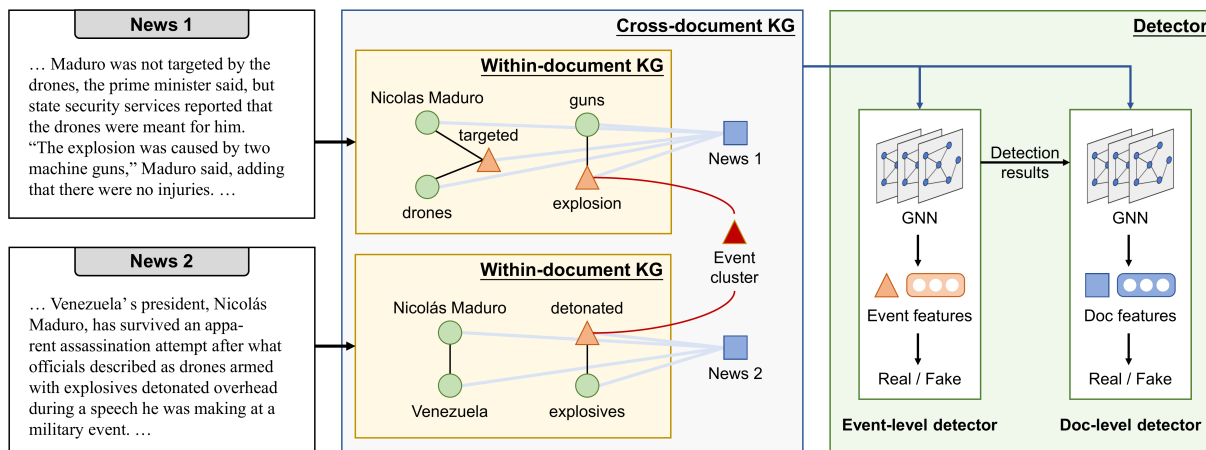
News 1

… Maduro was not targeted by the drones, the prime minister said, but state security services reported that the drones were meant for him. “The explosion was caused by two machine guns,” Maduro said, adding that there were no injuries. …

News 2

… Venezuela’s president, Nicolás Maduro, has survived an apparent assassination attempt after what officials described as drones armed with explosives detonated overhead during a speech he was making at a military event. …

Cross-document KG

Within-document KG

Nicolas Maduro
guns
targeted
News 1
drones
explosion

Event cluster

Within-document KG

Nicolás Maduro
detonated
News 2
Venezuela
explosives

Detector

Detection results

GNN
Event features
Real / Fake
Event-level detector

GNN
Doc features
Real / Fake
Doc-level detector